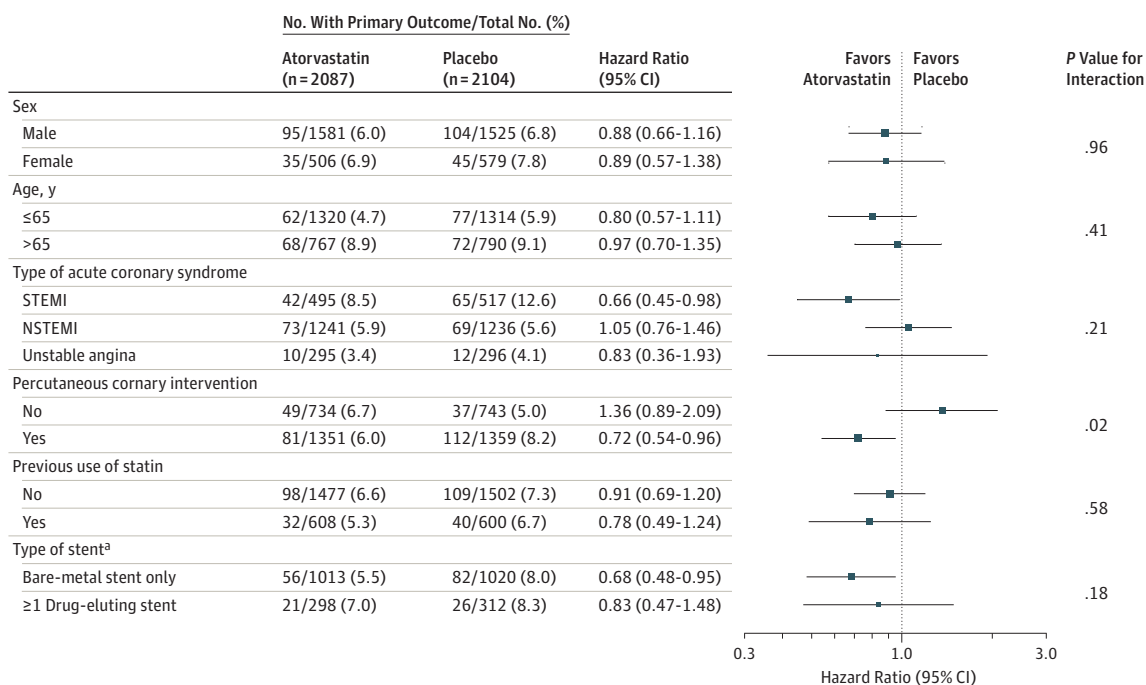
No. With Primary Outcome/Total No. (%)

| | Atorvastatin (n = 2087) | Placebo (n = 2104) | Hazard Ratio (95% CI) | Favors Atorvastatin | Favors Placebo | *P* Value for Interaction |
|---|---|---|---|---|---|---|
| Sex | | | | | | |
| Male | 95/1581 (6.0) | 104/1525 (6.8) | 0.88 (0.66-1.16) | | | .96 |
| Female | 35/506 (6.9) | 45/579 (7.8) | 0.89 (0.57-1.38) | | | |
| Age, y | | | | | | |
| ≤65 | 62/1320 (4.7) | 77/1314 (5.9) | 0.80 (0.57-1.11) | | | .41 |
| >65 | 68/767 (8.9) | 72/790 (9.1) | 0.97 (0.70-1.35) | | | |
| Type of acute coronary syndrome | | | | | | |
| STEMI | 42/495 (8.5) | 65/517 (12.6) | 0.66 (0.45-0.98) | | | |
| NSTEMI | 73/1241 (5.9) | 69/1236 (5.6) | 1.05 (0.76-1.46) | | | .21 |
| Unstable angina | 10/295 (3.4) | 12/296 (4.1) | 0.83 (0.36-1.93) | | | |
| Percutaneous cornary intervention | | | | | | |
| No | 49/734 (6.7) | 37/743 (5.0) | 1.36 (0.89-2.09) | | | .02 |
| Yes | 81/1351 (6.0) | 112/1359 (8.2) | 0.72 (0.54-0.96) | | | |
| Previous use of statin | | | | | | |
| No | 98/1477 (6.6) | 109/1502 (7.3) | 0.91 (0.69-1.20) | | | .58 |
| Yes | 32/608 (5.3) | 40/600 (6.7) | 0.78 (0.49-1.24) | | | |
| Type of stent$^a$ | | | | | | |
| Bare-metal stent only | 56/1013 (5.5) | 82/1020 (8.0) | 0.68 (0.48-0.95) | | | .18 |
| ≥1 Drug-eluting stent | 21/298 (7.0) | 26/312 (8.3) | 0.83 (0.47-1.48) | | | |

0.3 1.0 3.0
Hazard Ratio (95% CI)